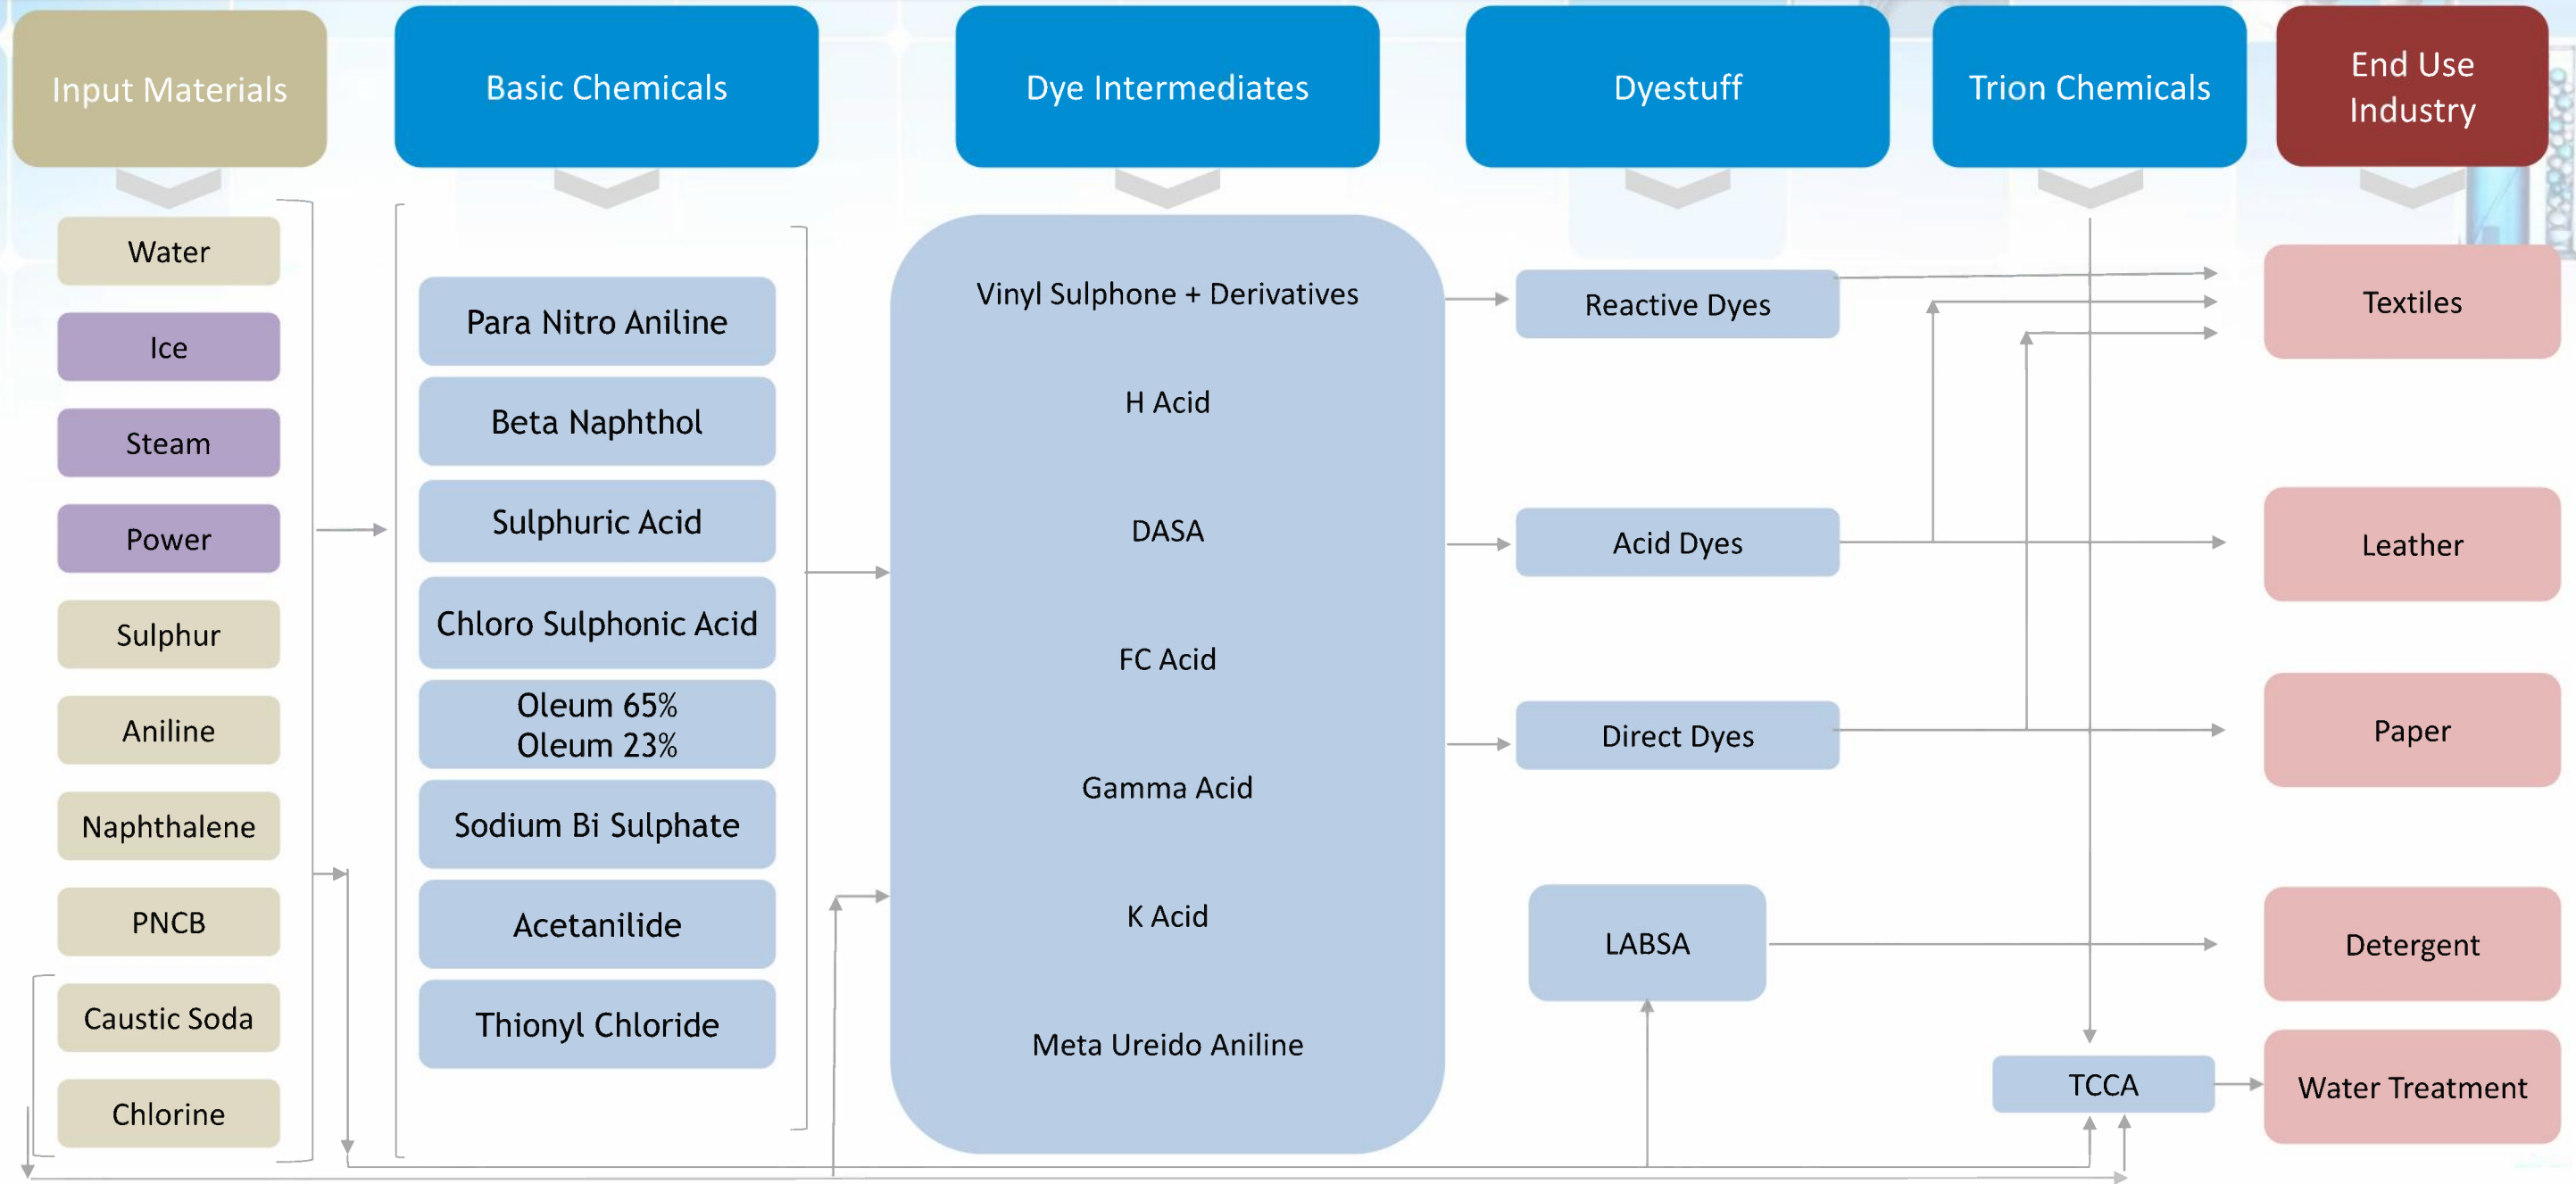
Input Materials

Basic Chemicals

Dye Intermediates

Dyestuff

Trion Chemicals

End Use Industry

Water

Ice

Steam

Power

Sulphur

Aniline

Naphthalene

PNCB

Caustic Soda

Chlorine

Para Nitro Aniline

Beta Naphthol

Sulphuric Acid

Chloro Sulphonic Acid

Oleum 65%
Oleum 23%

Sodium Bi Sulphate

Acetanilide

Thionyl Chloride

Vinyl Sulphone + Derivatives

H Acid

DASA

FC Acid

Gamma Acid

K Acid

Meta Ureido Aniline

Reactive Dyes

Acid Dyes

Direct Dyes

LABSA

TCCA

Textiles

Leather

Paper

Detergent

Water Treatment